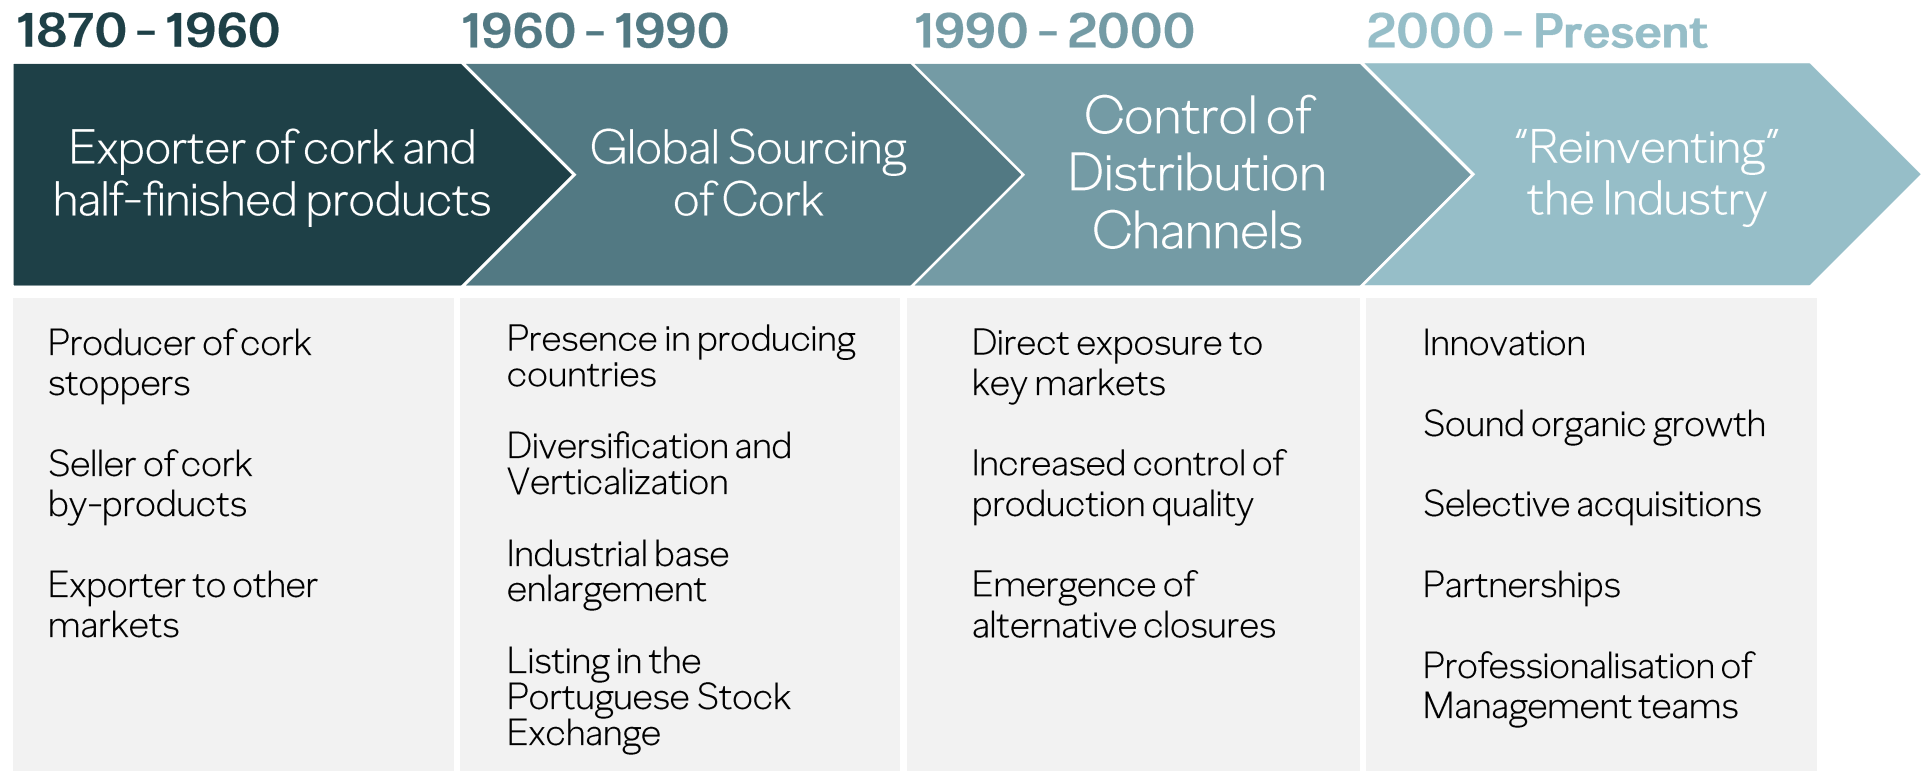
1870 - 1960

Exporter of cork and half-finished products

Producer of cork stoppers

Seller of cork by-products

Exporter to other markets

1960 - 1990

Global Sourcing of Cork

Presence in producing countries

Diversification and Verticalization

Industrial base enlargement

Listing in the Portuguese Stock Exchange

1990 - 2000

Control of Distribution Channels

Direct exposure to key markets

Increased control of production quality

Emergence of alternative closures

2000 - Present

"Reinventing" the Industry

Innovation

Sound organic growth

Selective acquisitions

Partnerships

Professionalisation of Management teams